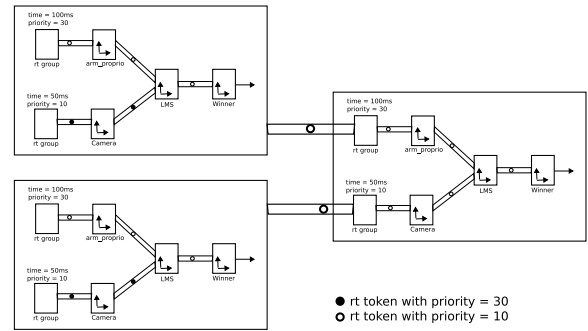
time = 100ms
priority = 30
rt group
arm_proprio
time = 50ms
priority = 10
rt group
Camera
LMS
Winner

time = 100ms
priority = 30
rt group
arm_proprio
time = 50ms
priority = 10
rt group
Camera
LMS
Winner

time = 100ms
priority = 30
rt group
arm_proprio
time = 50ms
priority = 10
rt group
Camera
LMS
Winner

● rt token with priority = 30
○ rt token with priority = 10